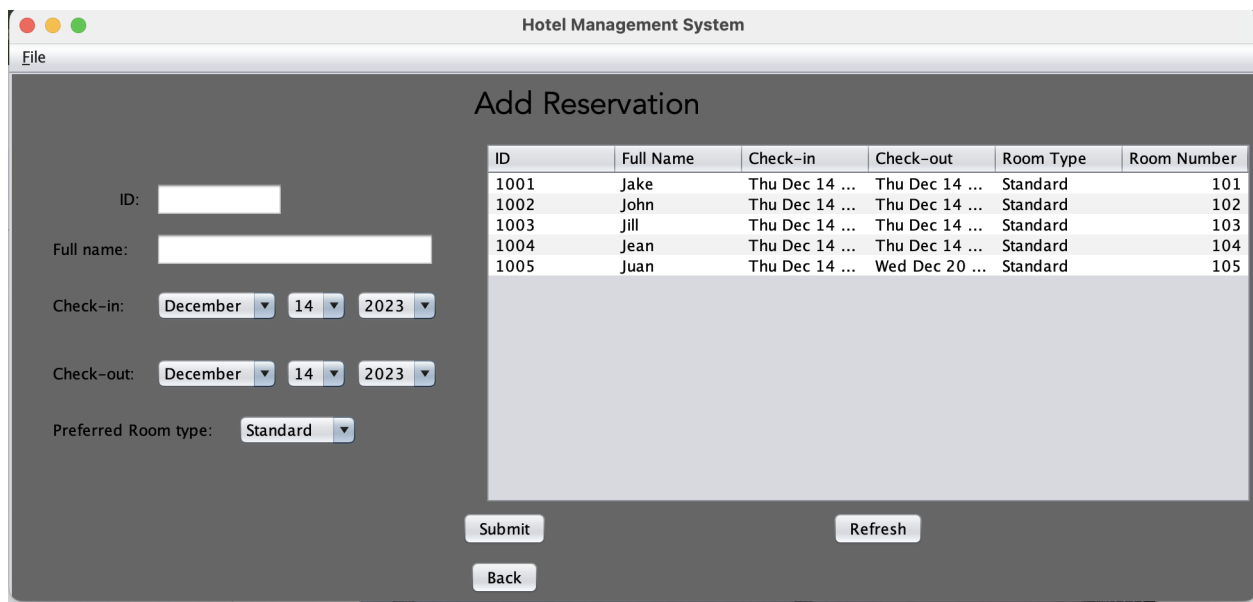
Hotel Management System

File

Add Reservation

ID:

Full name:

Check-in: December 14 2023

Check-out: December 14 2023

Preferred Room type: Standard

| ID | Full Name | Check-in | Check-out | Room Type | Room Number |
|---|---|---|---|---|---|
| 1001 | Jake | Thu Dec 14 ... | Thu Dec 14 ... | Standard | 101 |
| 1002 | John | Thu Dec 14 ... | Thu Dec 14 ... | Standard | 102 |
| 1003 | Jill | Thu Dec 14 ... | Thu Dec 14 ... | Standard | 103 |
| 1004 | Jean | Thu Dec 14 ... | Thu Dec 14 ... | Standard | 104 |
| 1005 | Juan | Thu Dec 14 ... | Wed Dec 20 ... | Standard | 105 |

Submit

Refresh

Back